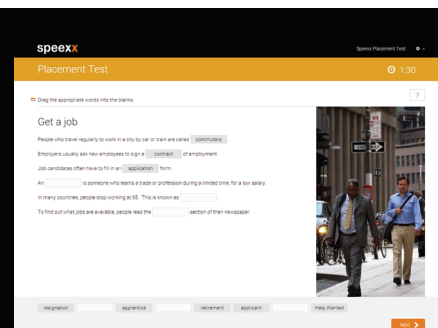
speexx

Speexx Placement Test

Placement Test

1:30

?

Drag the appropriate words into the blanks.

Get a job

People who travel regularly to work in a city by car or train are called commuters.

Employers usually ask new employees to sign a contract of employment.

Job candidates often have to fill in an application form.

An [blank] is someone who learns a trade or profession during a limited time, for a low salary.

In many countries, people stop working at 65. This is known as [blank].

To find out what jobs are available, people read the [blank] section of their newspaper.

ONE WAY

resignation

apprentice

retirement

applicant

Help Wanted

Next